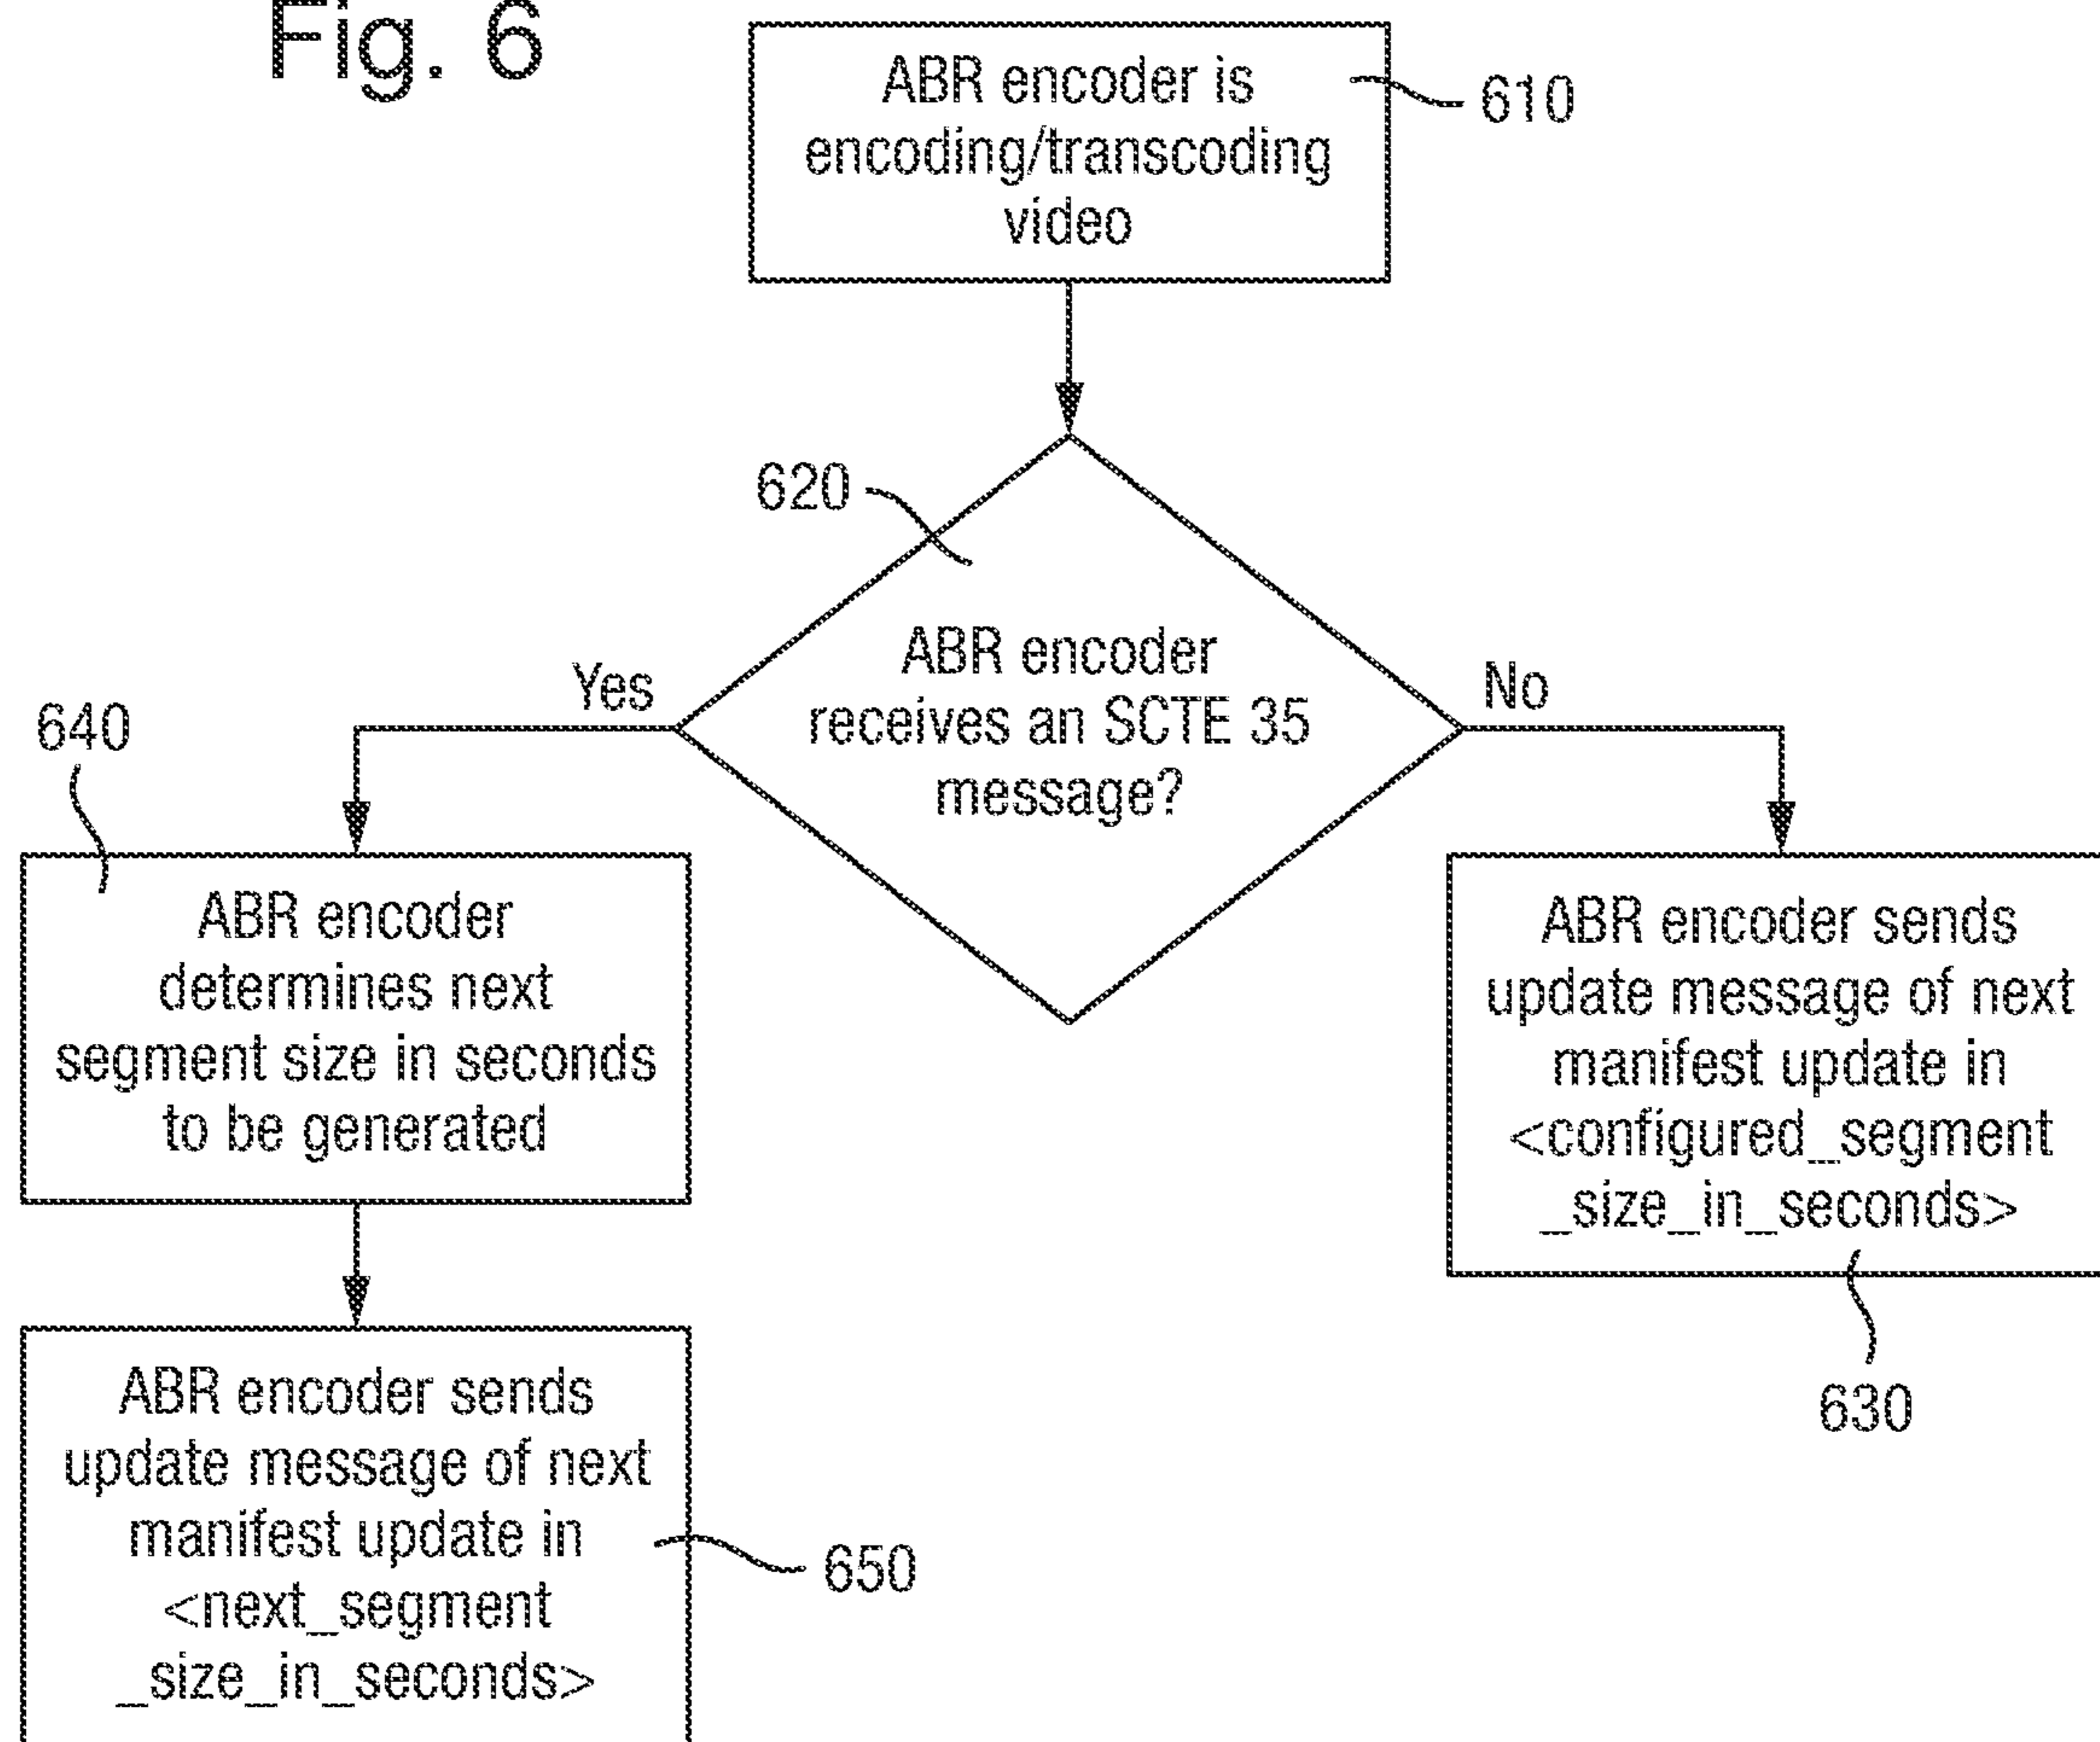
Fig. 6

ABR encoder is encoding/transcoding video

610

620

ABR encoder receives an SCTE 35 message?

Yes

No

640

ABR encoder determines next segment size in seconds to be generated

ABR encoder sends update message of next manifest update in <configured_segment _size_in_seconds>

630

ABR encoder sends update message of next manifest update in <next_segment _size_in_seconds>

650